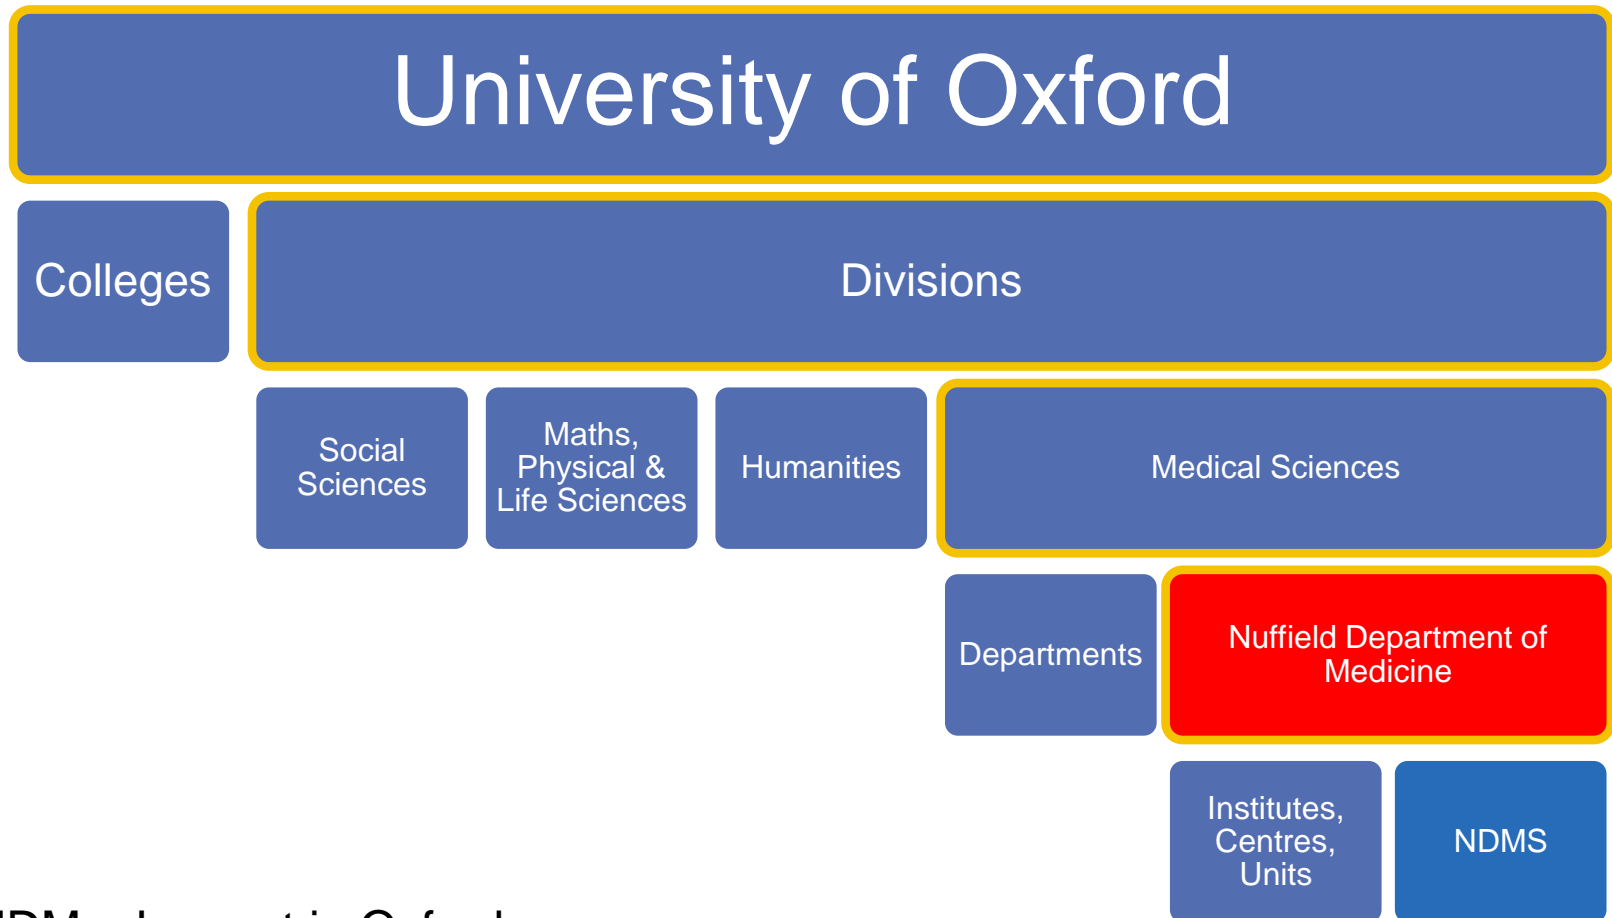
University of Oxford

Colleges

Divisions

Social Sciences

Maths, Physical & Life Sciences

Humanities

Medical Sciences

Departments

Nuffield Department of Medicine

Institutes, Centres, Units

NDMS

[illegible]